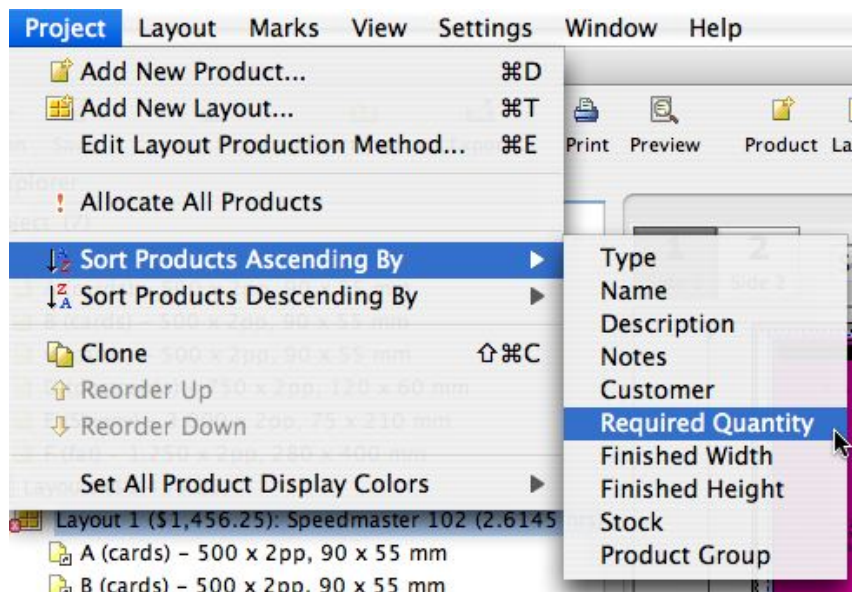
Project Layout Marks View Settings Window Help

Add New Product... ⌘D
Add New Layout... ⌘T
Edit Layout Production Method... ⌘E
Allocate All Products
Sort Products Ascending By
Sort Products Descending By
Clone ⇧⌘C
Reorder Up
Reorder Down
Set All Product Display Colors

Print Preview Product La

Type
Name
Description
Notes
Customer
Required Quantity
Finished Width
Finished Height
Stock
Product Group

Layout 1 ($1,456.25): Speedmaster 102 (2.6145
A (cards) - 500 x 2pp, 90 x 55 mm
B (cards) - 500 x 2pp, 90 x 55 mm